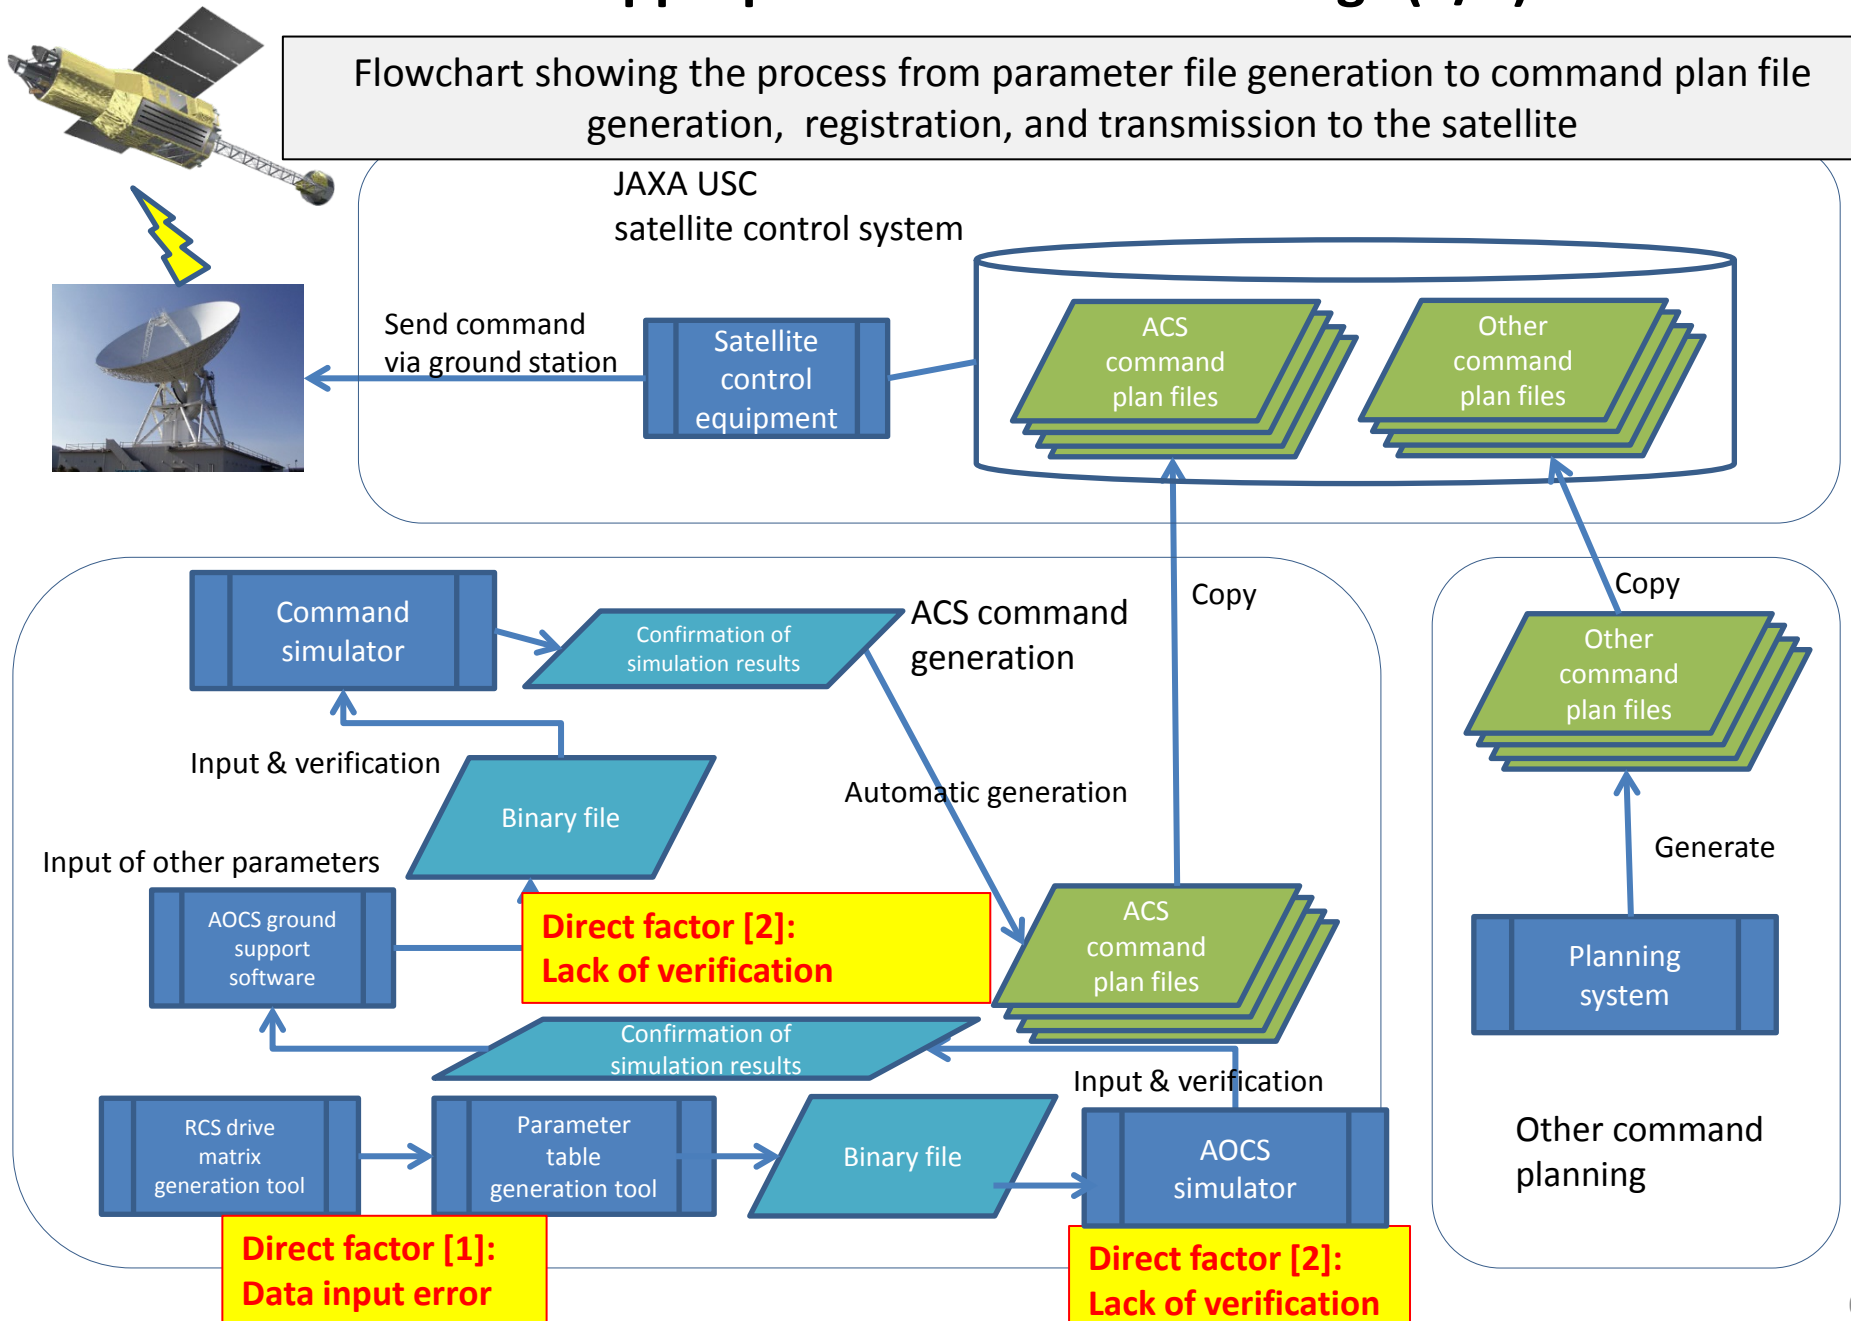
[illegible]

Flowchart showing the process from parameter file generation to command plan file generation, registration, and transmission to the satellite

JAXA USC
satellite control system

Send command via ground station

Satellite control equipment

ACS command plan files

Other command plan files

Copy

Copy

Command simulator

Confirmation of simulation results

ACS command generation

Input & verification

Binary file

Automatic generation

Input of other parameters

AOCS ground support software

Direct factor [2]:
Lack of verification

ACS command plan files

Other command plan files

Generate

Planning system

Confirmation of simulation results

Input & verification

RCS drive matrix generation tool

Parameter table generation tool

Binary file

AOCS simulator

Other command planning

Direct factor [1]:
Data input error

Direct factor [2]:
Lack of verification